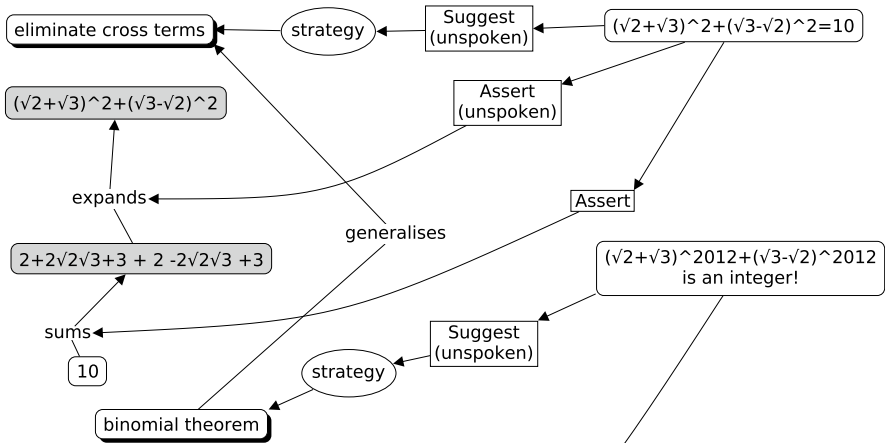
eliminate cross terms

strategy

Suggest (unspoken)

(√2+√3)^2+(√3-√2)^2=10

Assert (unspoken)

(√2+√3)^2+(√3-√2)^2

expands

Assert

generalises

2+2√2√3+3 + 2 -2√2√3 +3

(√2+√3)^2012+(√3-√2)^2012 is an integer!

sums

Suggest (unspoken)

10

strategy

binomial theorem